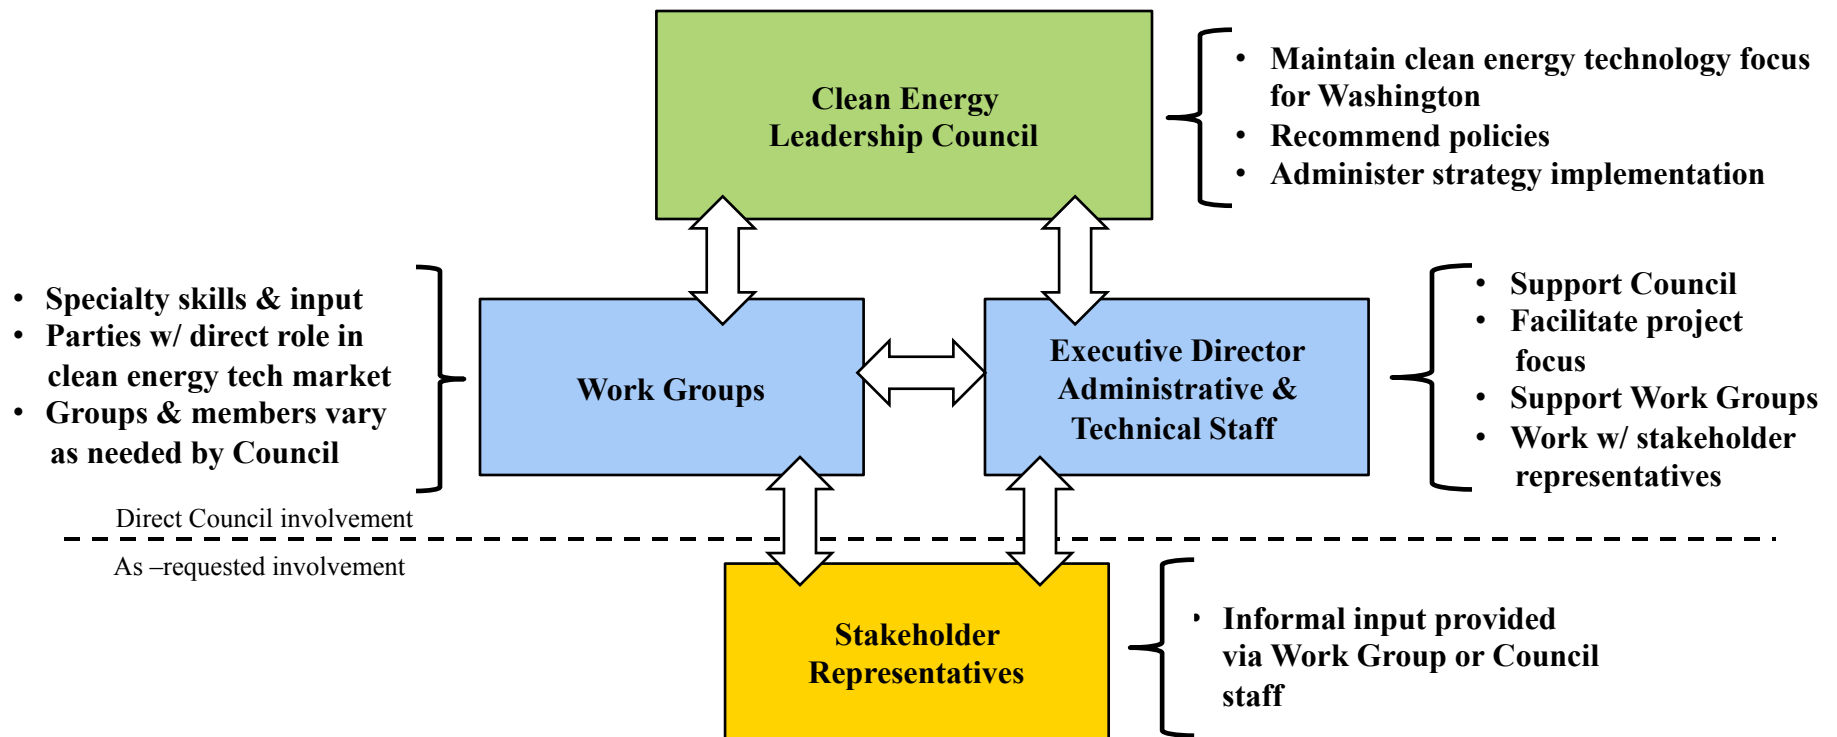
Clean Energy Leadership Council

• Maintain clean energy technology focus for Washington
• Recommend policies
• Administer strategy implementation

• Specialty skills & input
• Parties w/ direct role in clean energy tech market
• Groups & members vary as needed by Council

Work Groups

Executive Director Administrative & Technical Staff

• Support Council
• Facilitate project focus
• Support Work Groups
• Work w/ stakeholder representatives

Direct Council involvement

As –requested involvement

Stakeholder Representatives

• Informal input provided via Work Group or Council staff